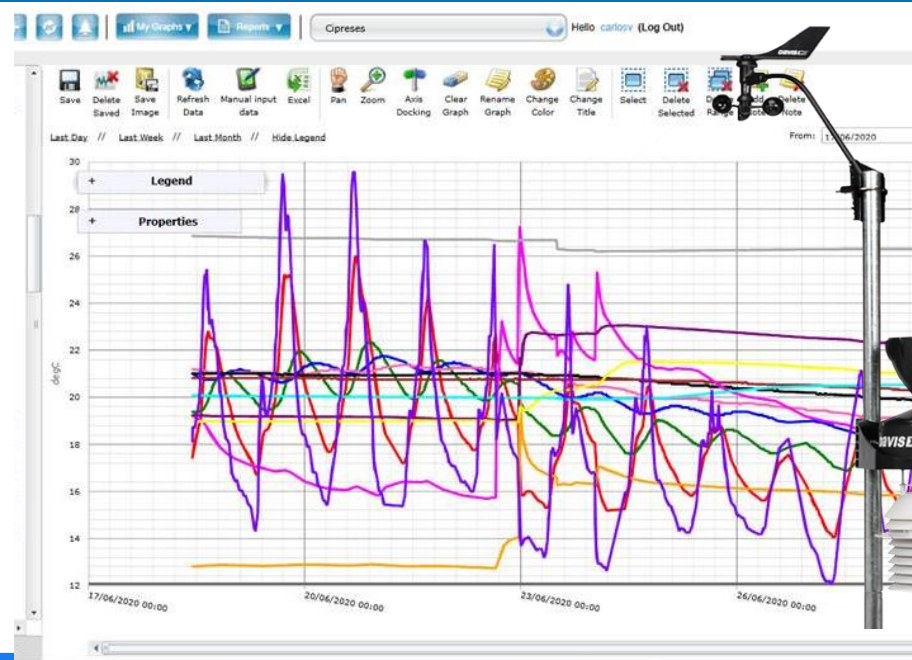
My Graphs ▾ Reports ▾ Cipreses Hello carlosv (Log Out)

Save Delete Saved Save Image Refresh Data Manual input data Excel Pan Zoom Axis Docking Clear Graph Rename Graph Change Color Change Title Select Delete Selected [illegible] Range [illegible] Delete Note

Last Day // Last Week // Last Month // Hide Legend

From: 1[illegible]/06/2020

+ Legend

+ Properties

30
28
26
24
22
20
18
16
14
12

degC

17/06/2020 00:00
20/06/2020 00:00
23/06/2020 00:00
26/06/2020 00:00

DAVIS